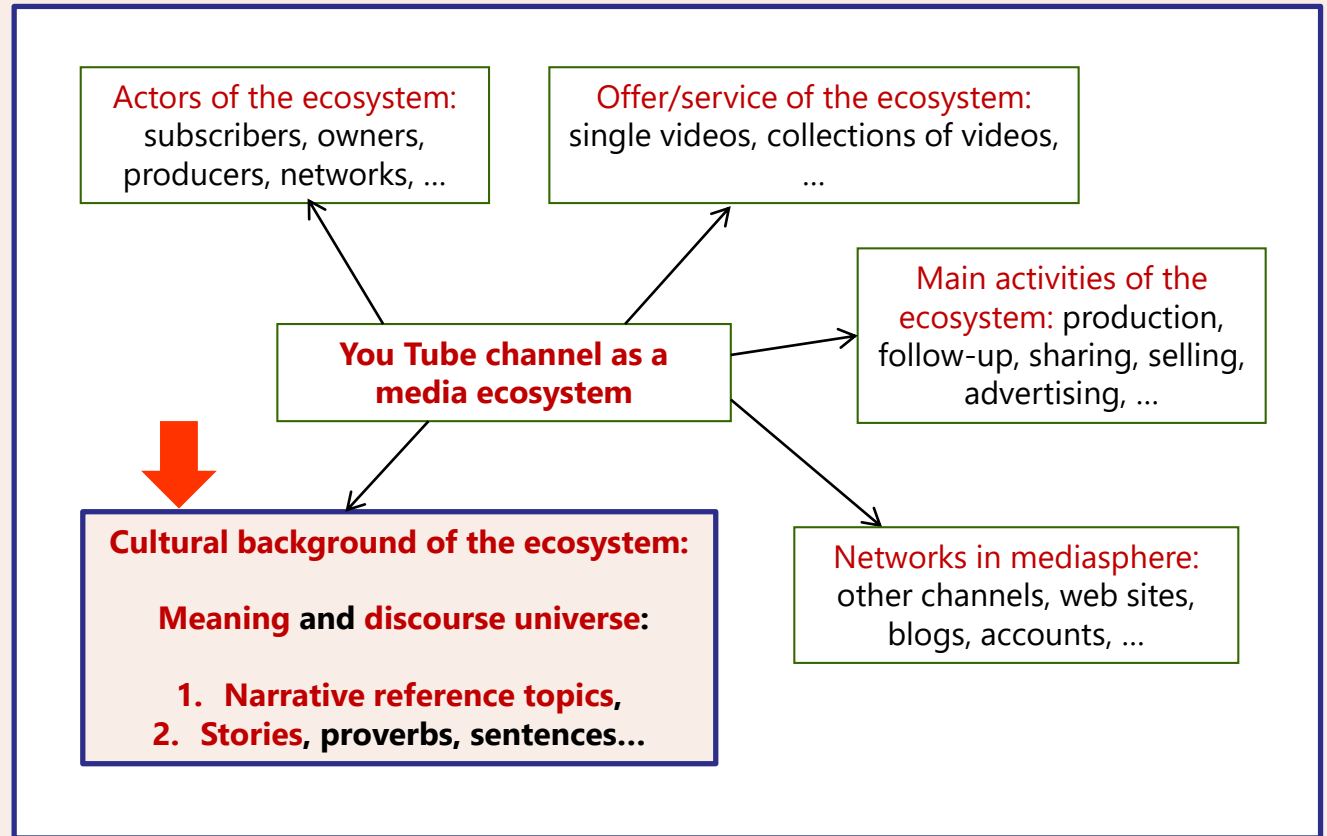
Actors of the ecosystem: subscribers, owners, producers, networks, …

Offer/service of the ecosystem: single videos, collections of videos, …

Main activities of the ecosystem: production, follow-up, sharing, selling, advertising, …

You Tube channel as a media ecosystem

Cultural background of the ecosystem:

Meaning and discourse universe:

1. Narrative reference topics,
2. Stories, proverbs, sentences…

Networks in mediasphere: other channels, web sites, blogs, accounts, …